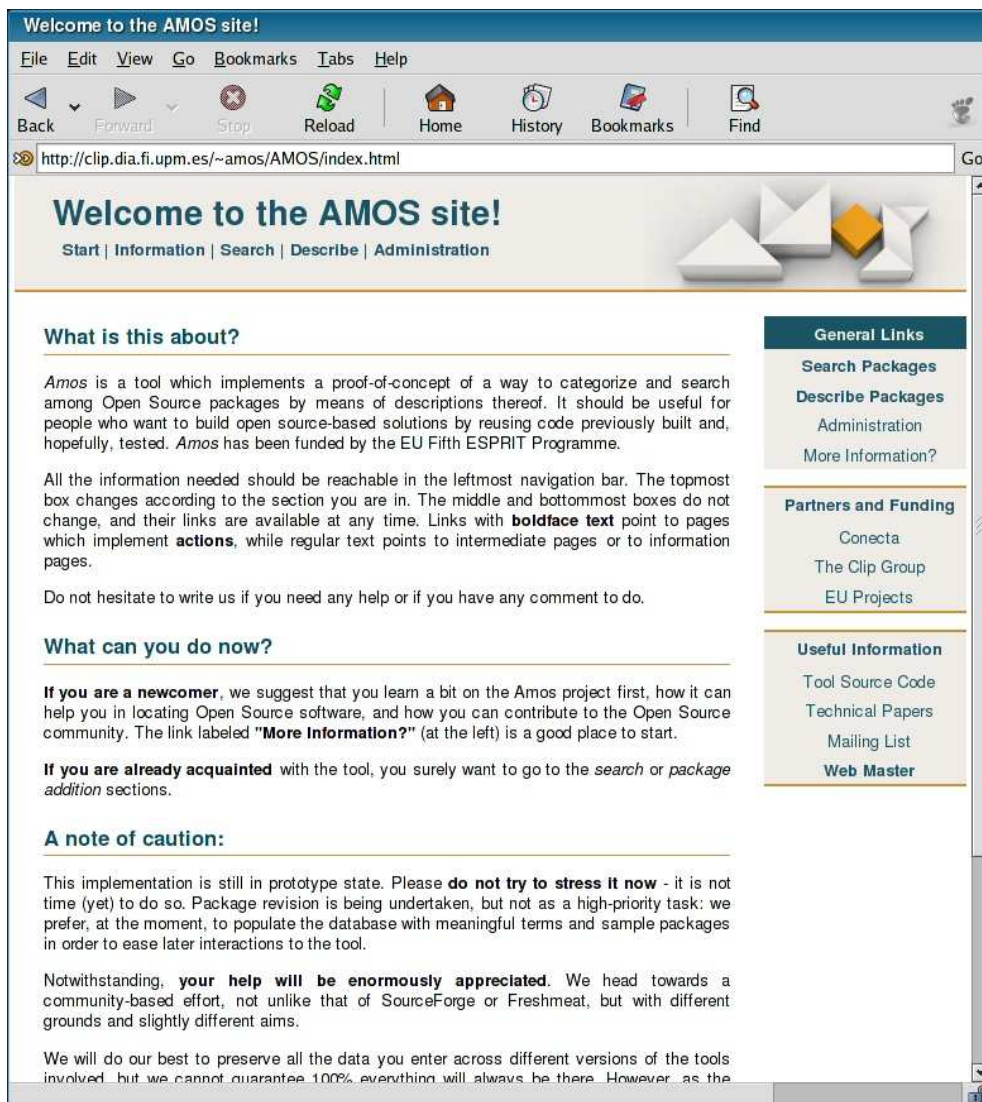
Welcome to the AMOS site!

File Edit View Go Bookmarks Tabs Help

Back Forward Stop Reload Home History Bookmarks Find

http://clip.dia.fi.upm.es/~amos/AMOS/index.html

Go

Welcome to the AMOS site!

Start | Information | Search | Describe | Administration

What is this about?

Amos is a tool which implements a proof-of-concept of a way to categorize and search among Open Source packages by means of descriptions thereof. It should be useful for people who want to build open source-based solutions by reusing code previously built and, hopefully, tested. Amos has been funded by the EU Fifth ESPRIT Programme.

All the information needed should be reachable in the leftmost navigation bar. The topmost box changes according to the section you are in. The middle and bottommost boxes do not change, and their links are available at any time. Links with **boldface text** point to pages which implement **actions**, while regular text points to intermediate pages or to information pages.

Do not hesitate to write us if you need any help or if you have any comment to do.

What can you do now?

**If you are a newcomer**, we suggest that you learn a bit on the Amos project first, how it can help you in locating Open Source software, and how you can contribute to the Open Source community. The link labeled **"More Information?"** (at the left) is a good place to start.

**If you are already acquainted** with the tool, you surely want to go to the search or package addition sections.

A note of caution:

This implementation is still in prototype state. Please **do not try to stress it now** - it is not time (yet) to do so. Package revision is being undertaken, but not as a high-priority task: we prefer, at the moment, to populate the database with meaningful terms and sample packages in order to ease later interactions to the tool.

Notwithstanding, **your help will be enormously appreciated**. We head towards a community-based effort, not unlike that of SourceForge or Freshmeat, but with different grounds and slightly different aims.

We will do our best to preserve all the data you enter across different versions of the tools involved, but we cannot guarantee 100% everything will always be there. However, as the

General Links
Search Packages
Describe Packages
Administration
More Information?

Partners and Funding
Conecta
The Clip Group
EU Projects

Useful Information
Tool Source Code
Technical Papers
Mailing List
Web Master